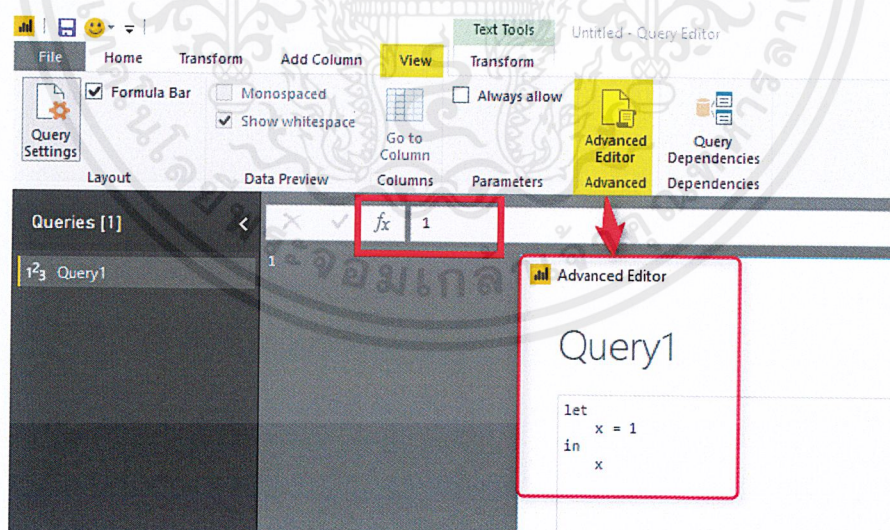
Text Tools
Untitled - Query Editor
File
Home
Transform
Add Column
View
Transform
Query Settings
Formula Bar
Monospaced
Show whitespace
Go to Column
Always allow
Advanced Editor
Query Dependencies
Layout
Data Preview
Columns
Parameters
Advanced
Dependencies
Queries [1]
$1^2_3$ Query1
$fx$
1
1
Advanced Editor
Query1
let
x = 1
in
x